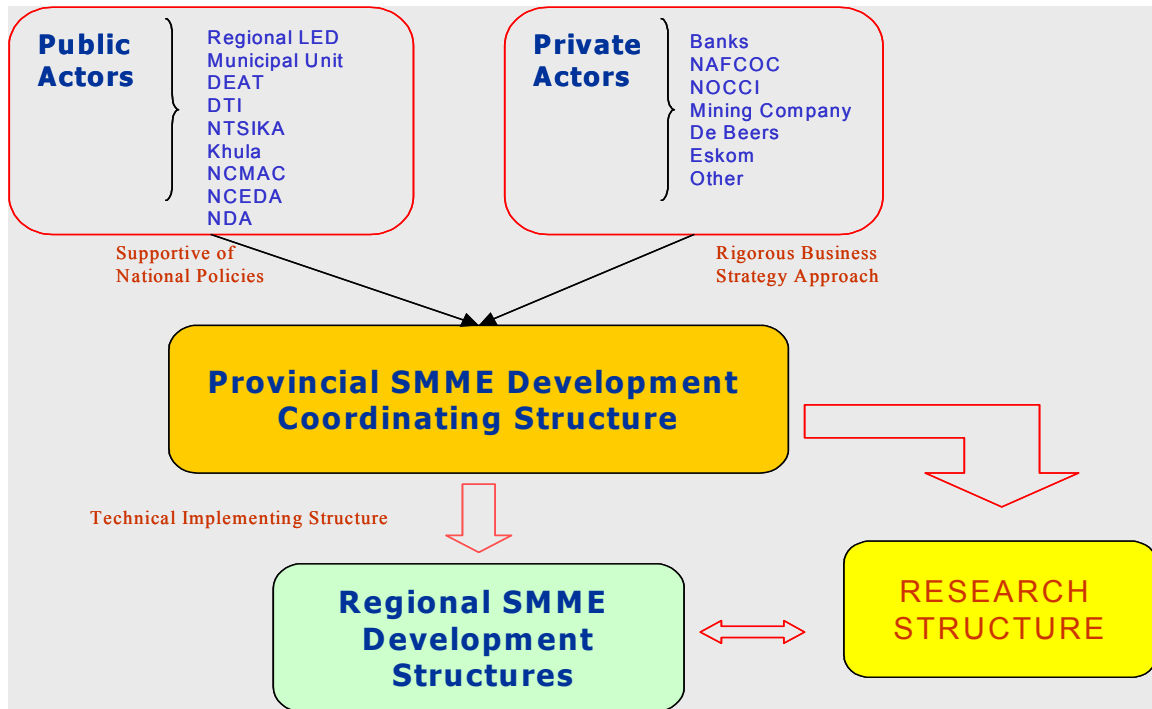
Public Actors

Regional LED
Municipal Unit
DEAT
DTI
NTSIKA
Khula
NCMAC
NCEDA
NDA

Private Actors

Banks
NAFCOC
NOCCI
Mining Company
De Beers
Eskom
Other

Supportive of National Policies

Rigorous Business Strategy Approach

Provincial SMME Development Coordinating Structure

Technical Implementing Structure

Regional SMME Development Structures

RESEARCH STRUCTURE